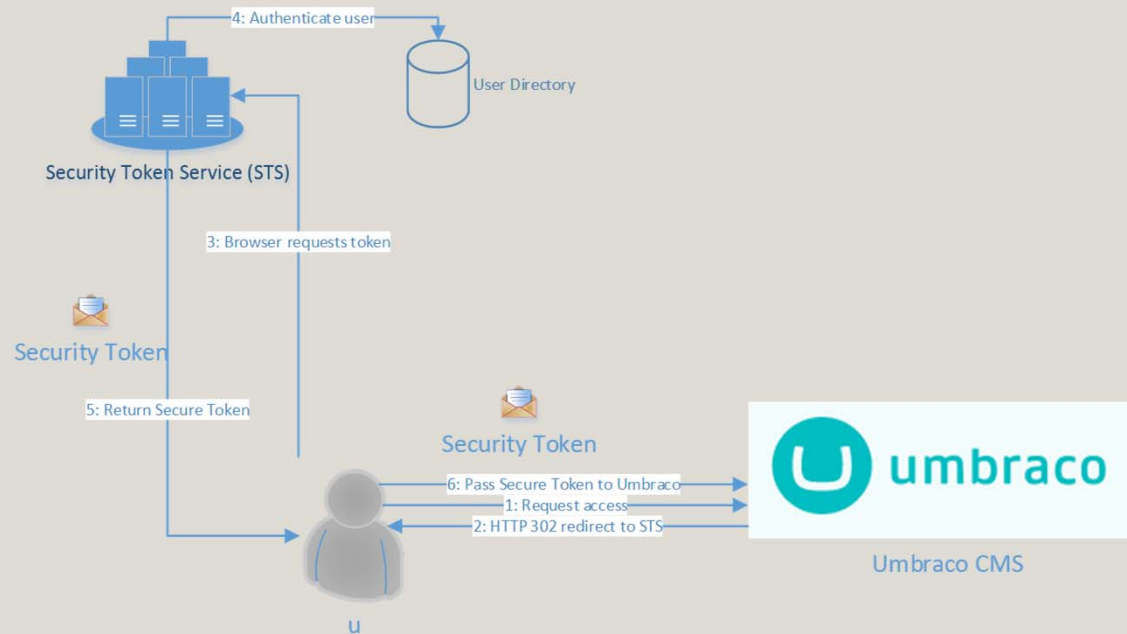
4: Authenticate user

User Directory

Security Token Service (STS)

3: Browser requests token

Security Token

5: Return Secure Token

Security Token

6: Pass Secure Token to Umbraco

1: Request access

2: HTTP 302 redirect to STS

umbraco

Umbraco CMS

u